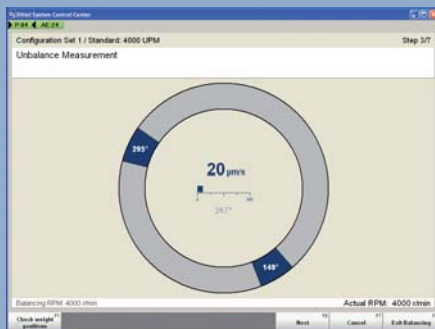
Dittel System Control Center

P:04 AE:24

Configuration Set 1 / Standard: 4000 UPM

Step 3/7

Unbalance Measurement

295°

20 µm/s

0 100

267°

149°

Balancing RPM: 4000 r/min

Actual RPM: 4000 r/min

Check weight positions

Next

Cancel

Exit Balancing